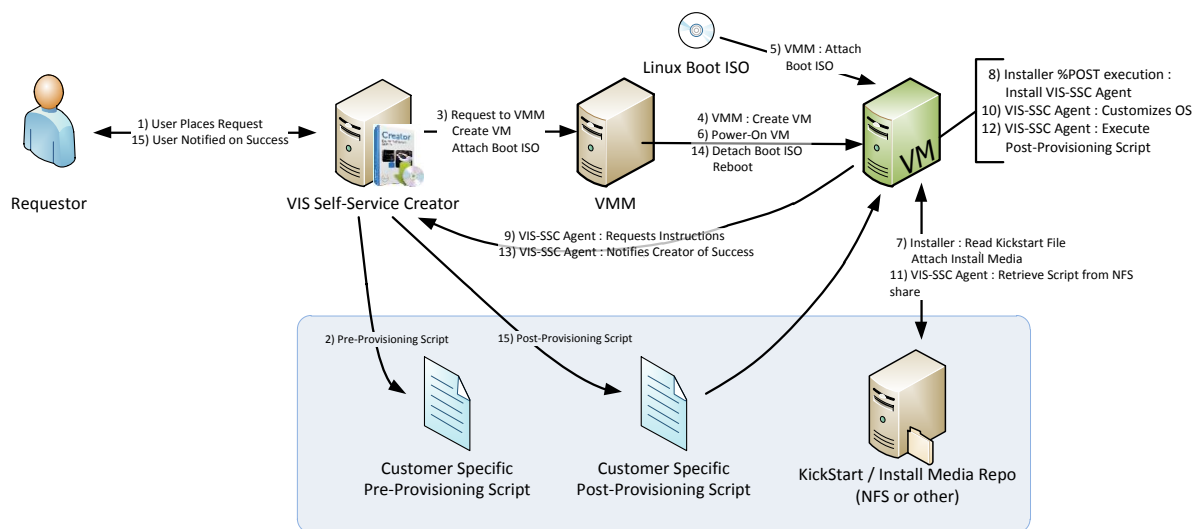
Linux Boot ISO

5) VMM : Attach Boot ISO

8) Installer %POST execution : Install VIS-SSC Agent
10) VIS-SSC Agent : Customizes OS
12) VIS-SSC Agent : Execute Post-Provisioning Script

1) User Places Request
15) User Notified on Success

3) Request to VMM
Create VM
Attach Boot ISO

Creator

4) VMM : Create VM
6) Power-On VM
14) Detach Boot ISO
Reboot

VM

Requestor

VIS Self-Service Creator

VMM

9) VIS-SSC Agent : Requests Instructions
13) VIS-SSC Agent : Notifies Creator of Success

7) Installer : Read Kickstart File
Attach Install Media
11) VIS-SSC Agent : Retrieve Script from NFS share

2) Pre-Provisioning Script

15) Post-Provisioning Script

Customer Specific Pre-Provisioning Script

Customer Specific Post-Provisioning Script

KickStart / Install Media Repo (NFS or other)